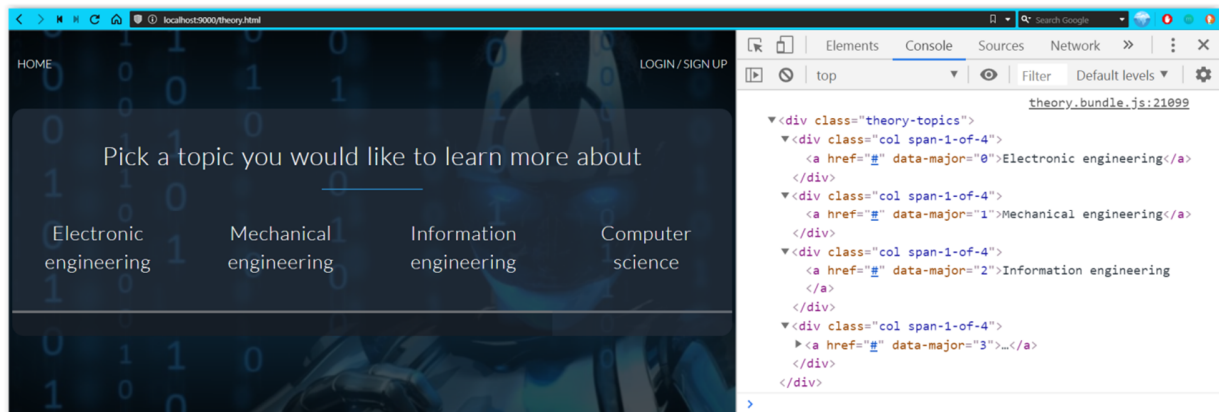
localhost:9000/theory.html

Search Google

HOME

LOGIN / SIGN UP

Pick a topic you would like to learn more about

Electronic engineering

Mechanical engineering

Information engineering

Computer science

Elements Console Sources Network »

top

Filter

Default levels ▼

theory.bundle.js:21099

▼<div class="theory-topics">
▼<div class="col span-1-of-4">
<a href="#" data-major="0">Electronic engineering</a>
</div>
▼<div class="col span-1-of-4">
<a href="#" data-major="1">Mechanical engineering</a>
</div>
▼<div class="col span-1-of-4">
<a href="#" data-major="2">Information engineering
</a>
</div>
▼<div class="col span-1-of-4">
▶<a href="#" data-major="3">…</a>
</div>
</div>

>